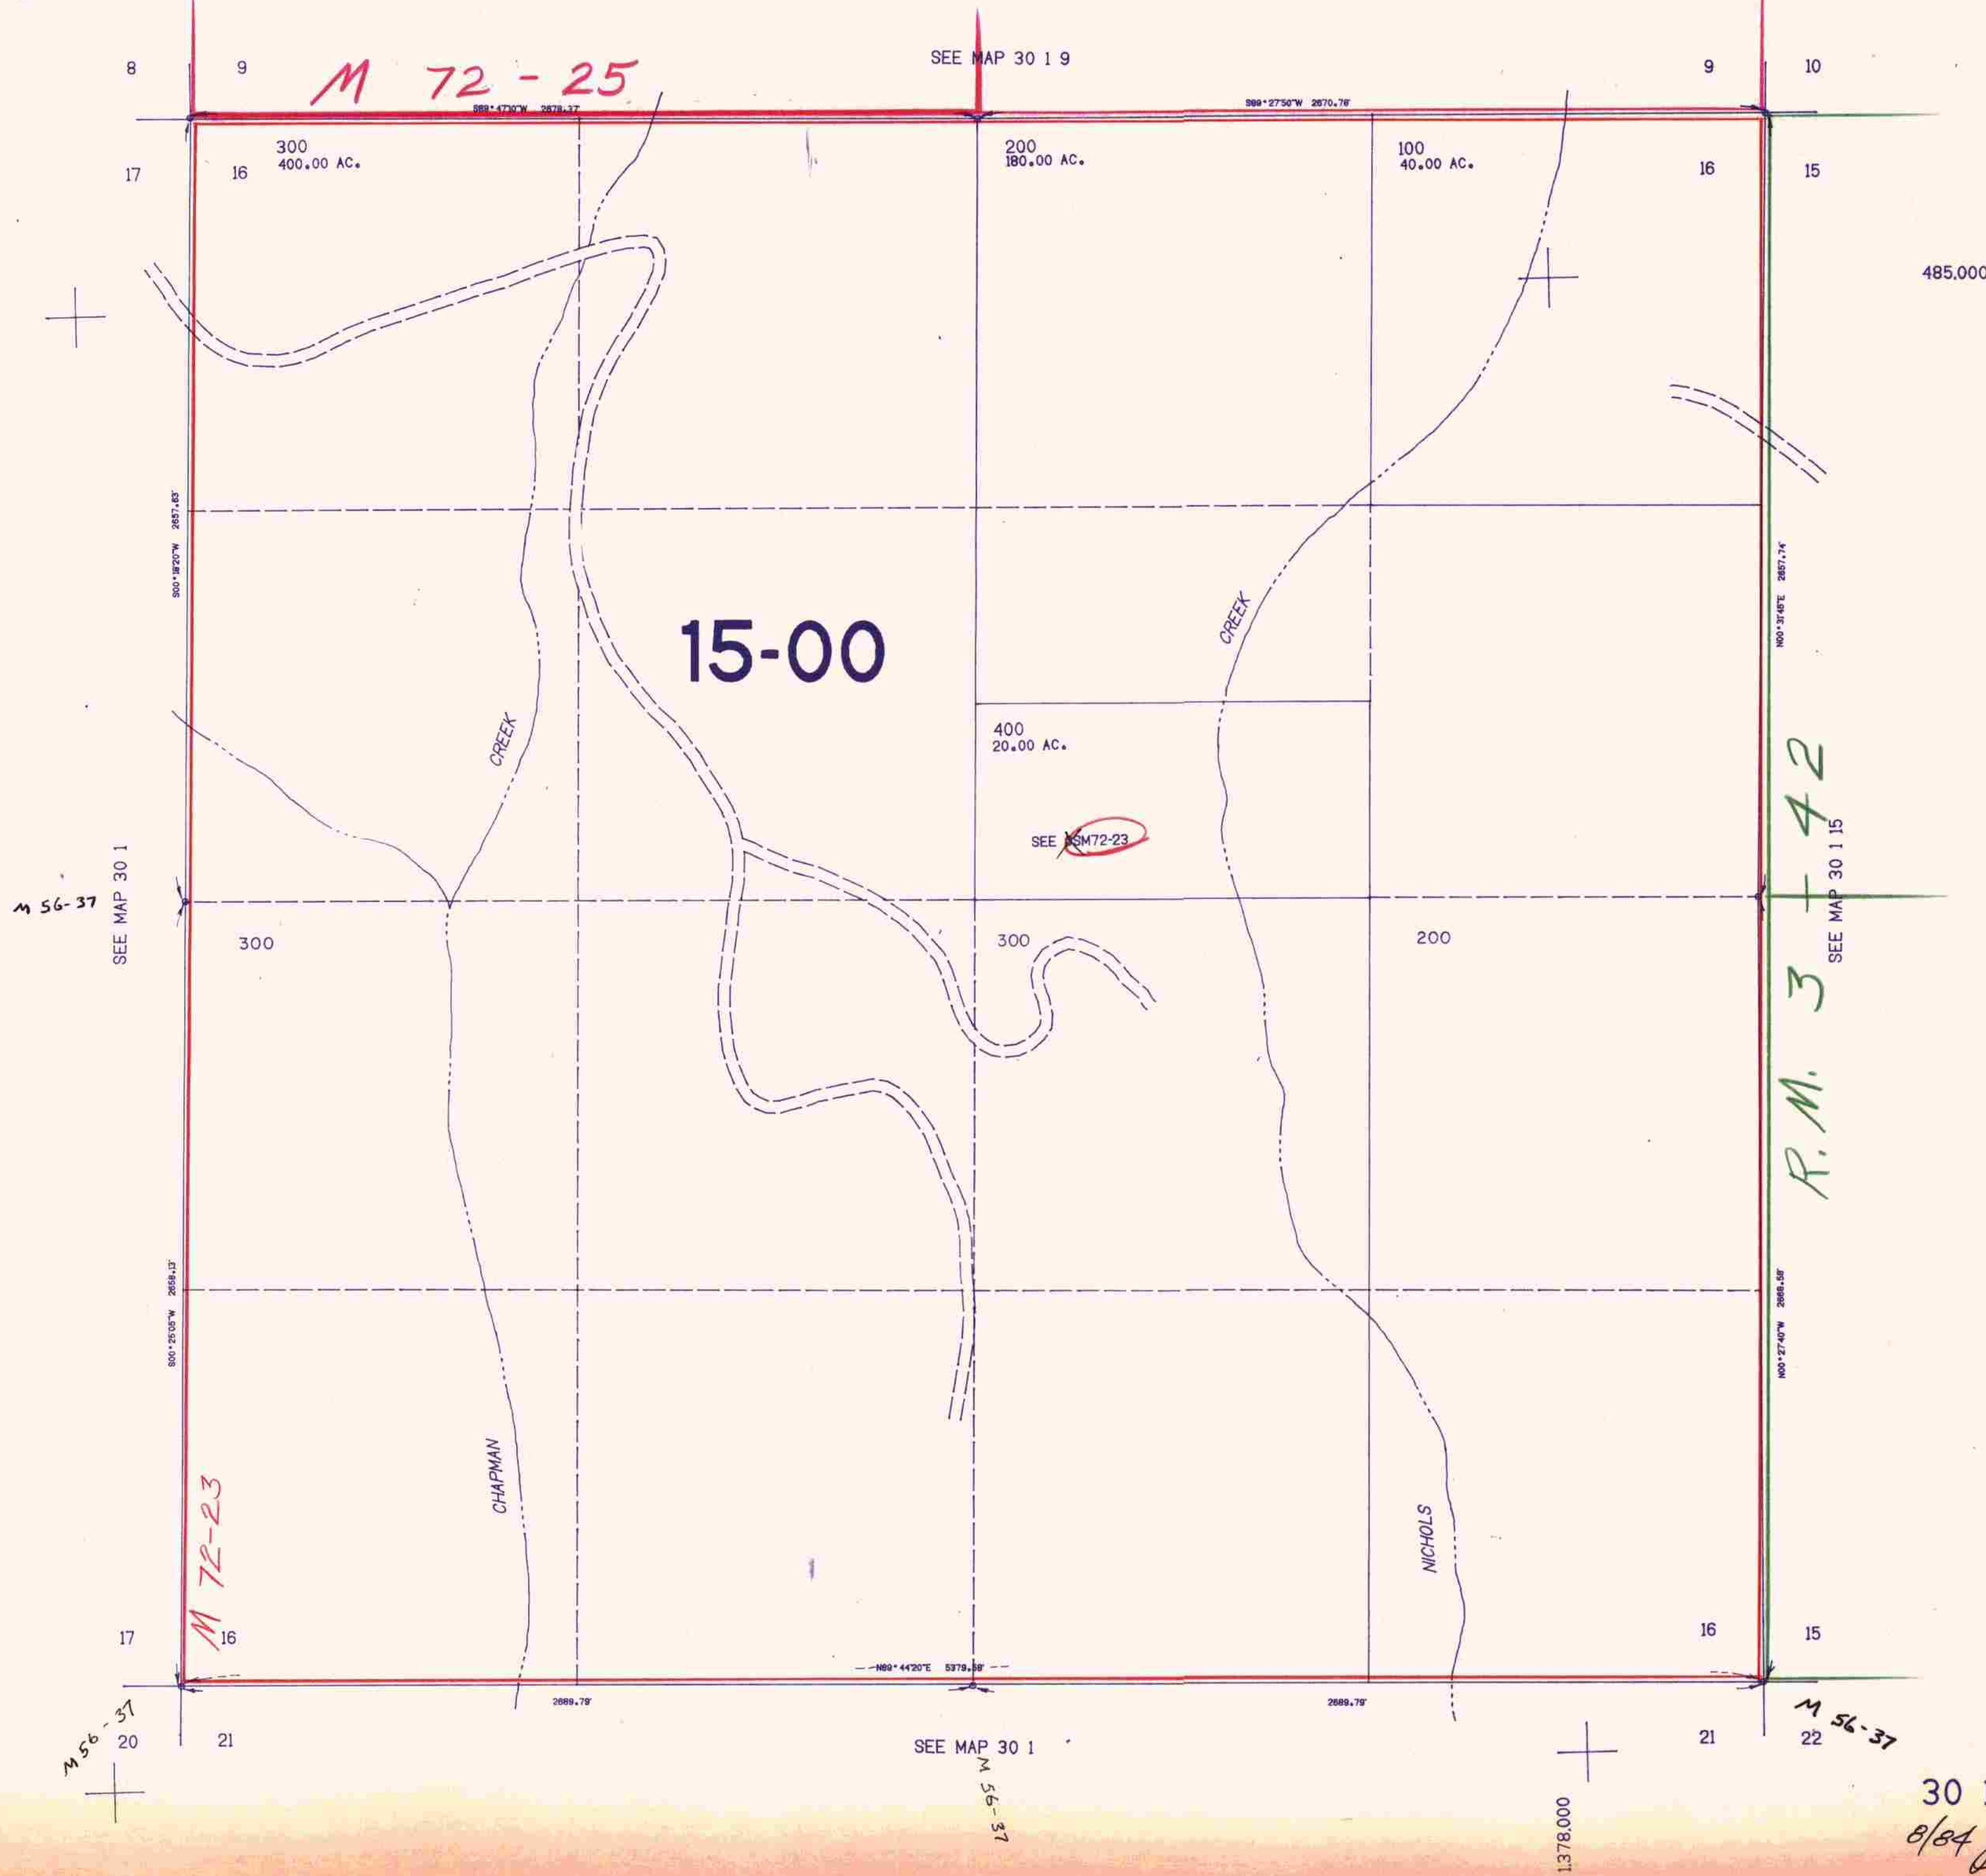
8 9 M 72 - 25 SEE MAP 30 1 9 9 10

S89°47'10"W 2678.37' S89°27'50"W 2670.76'

17 16 300 400.00 AC.

200 180.00 AC.

100 40.00 AC.

16 15

485,000

S00°19'20"W 2657.63'

N00°31'45"E 2657.74'

15-00

CREEK

CREEK

400 20.00 AC.

SEE SM72-23

R. M. 3 - 42

M 56-37 SEE MAP 30 1

SEE MAP 30 1 15

300

300

200

S00°25'05"W 2658.13'

N00°27'40"W 2668.58'

CHAPMAN

NICHOLS

M 72-23

17 16

16 15

N89°44'20"E 5379.58'

2689.79' 2689.79'

M 56-37 20 21

SEE MAP 30 1

M 56-37

21 22 M 56-37

1,378,000

30

8/84